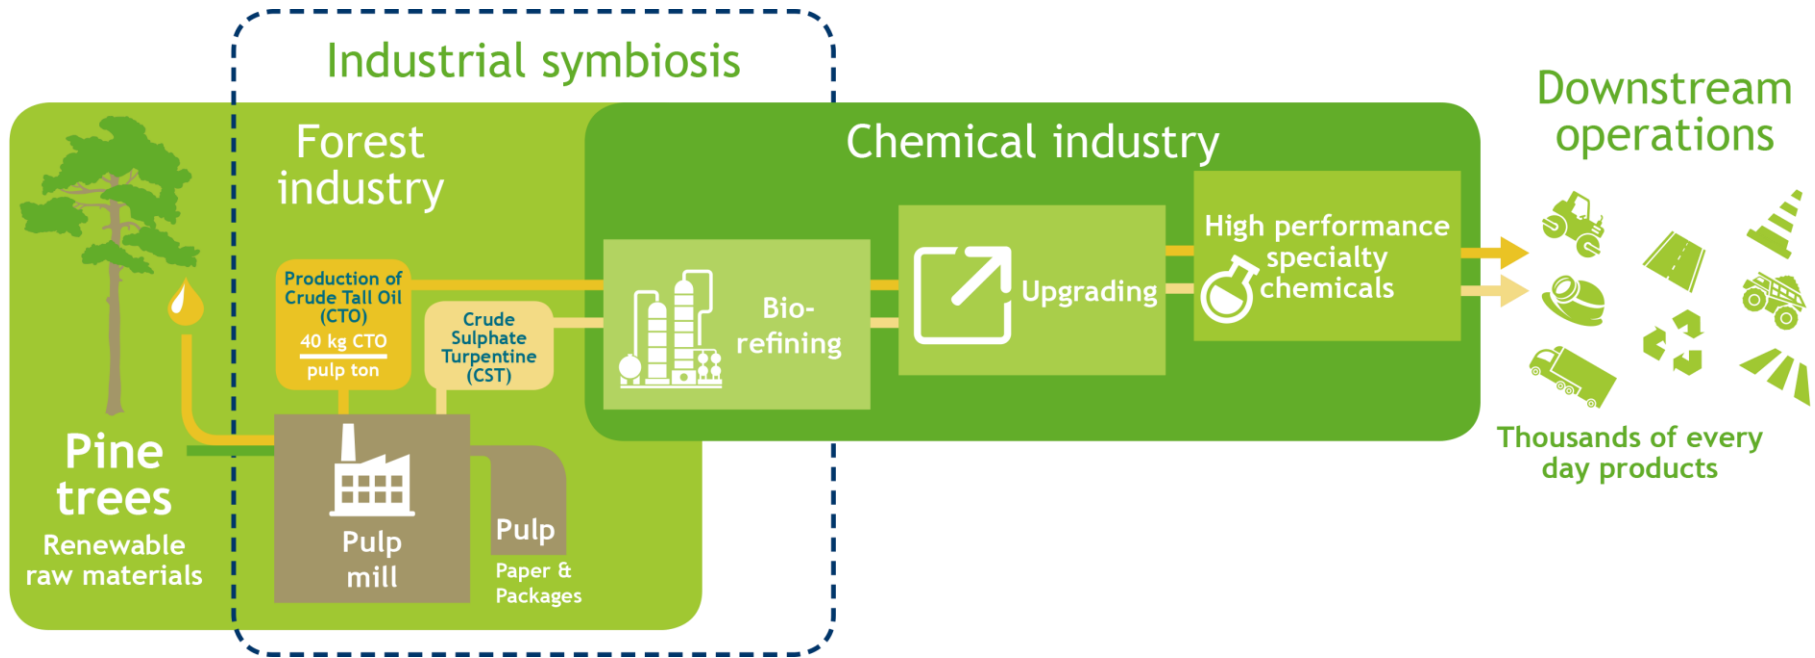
Industrial symbiosis

Forest industry

Chemical industry

Downstream operations

Production of Crude Tall Oil (CTO)
40 kg CTO
pulp ton

Crude Sulphate Turpentine (CST)

Bio-refining

Upgrading

High performance specialty chemicals

Pine trees
Renewable raw materials

Pulp mill

Pulp
Paper & Packages

Thousands of every day products